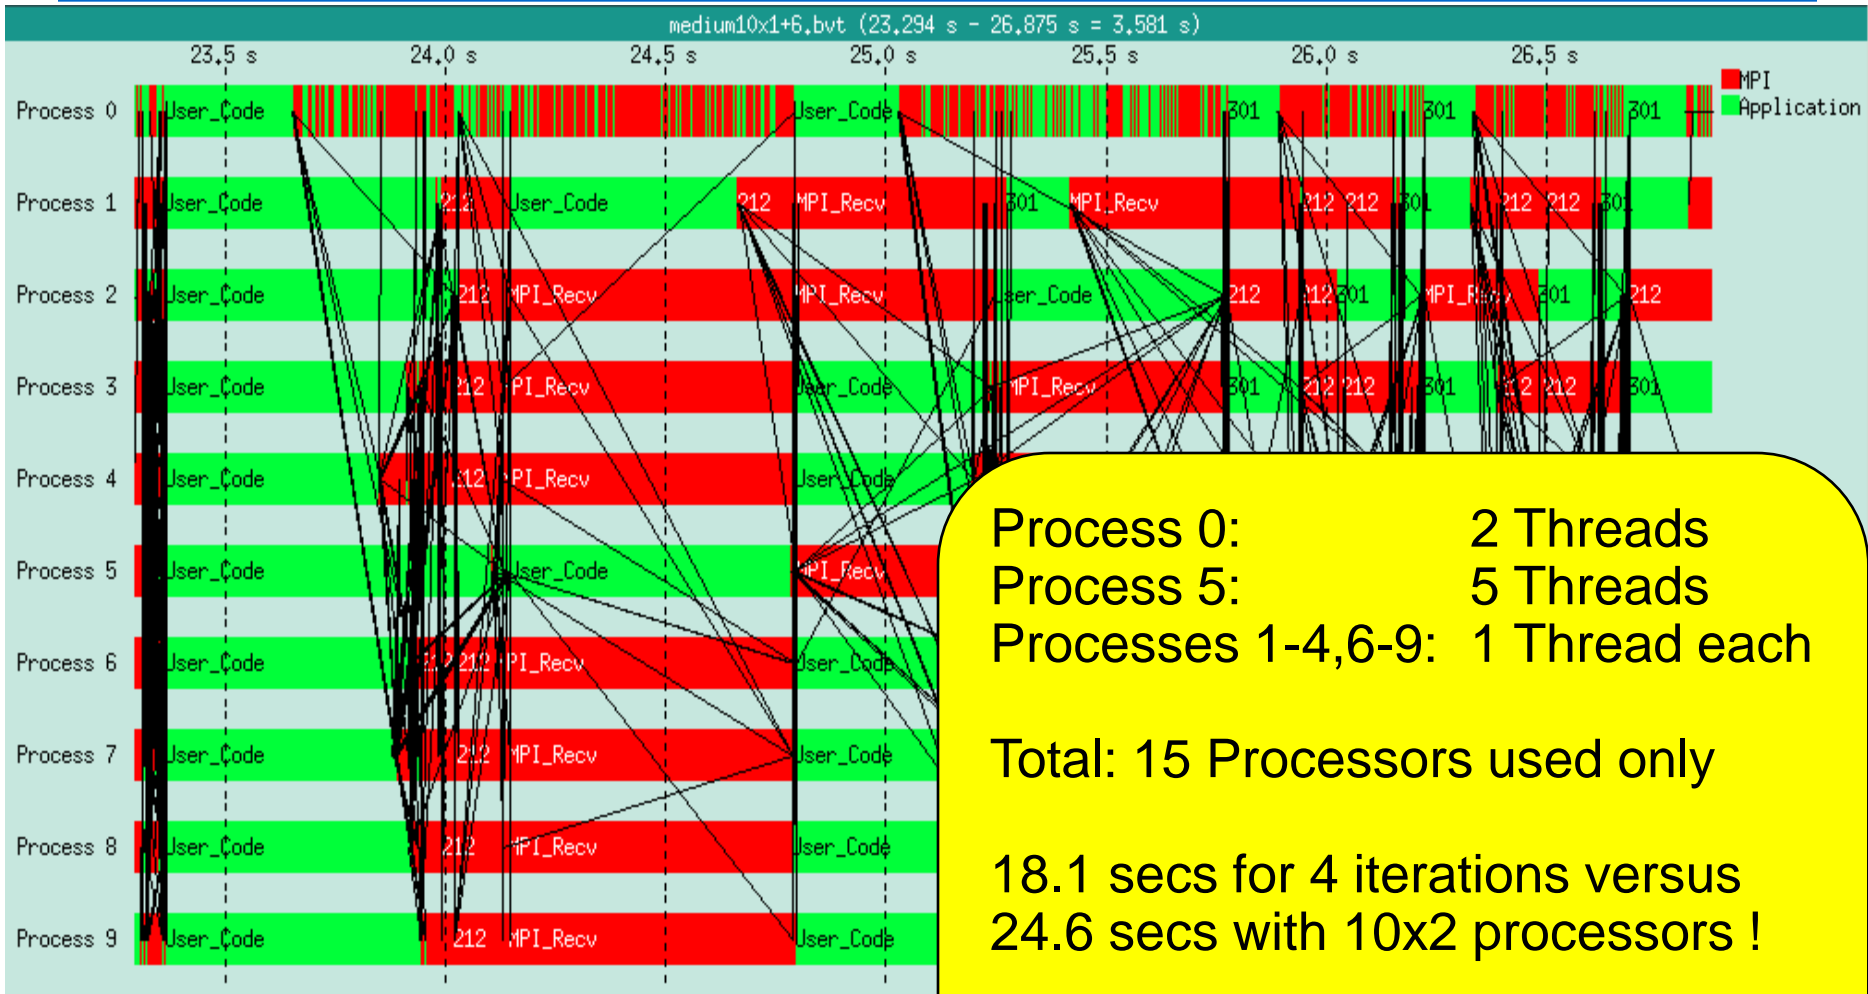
medium10x1+6.bvt (23.294 s - 26.875 s = 3.581 s)

23.5 s 24.0 s 24.5 s 25.0 s 25.5 s 26.0 s 26.5 s

MPI
Application

Process 0 User_Code User_Code 301 301 301
Process 1 User_Code 212 User_Code 212 MPI_Recv 301 MPI_Recv 212 212 301 212 212 301
Process 2 User_Code 212 MPI_Recv MPI_Recv User_Code 212 212 301 MPI_Recv 301 212
Process 3 User_Code 212 MPI_Recv User_Code MPI_Recv 301 212 212 301 212 212 301
Process 4 User_Code 212 MPI_Recv User_Code
Process 5 User_Code User_Code MPI_Recv
Process 6 User_Code 212 212 MPI_Recv User_Code
Process 7 User_Code 212 MPI_Recv User_Code
Process 8 User_Code 212 MPI_Recv User_Code
Process 9 User_Code 212 MPI_Recv User_Code

Process 0: 2 Threads
Process 5: 5 Threads
Processes 1-4,6-9: 1 Thread each

Total: 15 Processors used only

18.1 secs for 4 iterations versus
24.6 secs with 10x2 processors !